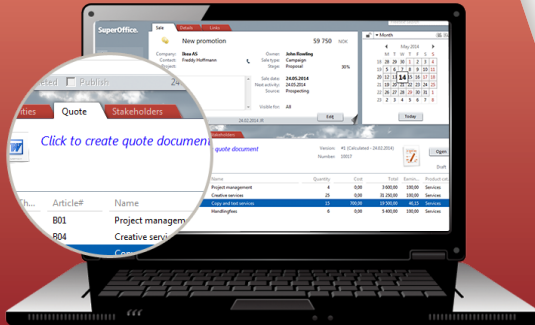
SuperOffice.

Sale Details Links

New promotion 59 750 NOK

Company: Ikea AS
Contact: Freddy Hoffmann
Project:

Owner: John Rowling
Sale type: Campaign
Stage: Proposal 30%

Sale date: 24.05.2014
Next activity: 24.05.2014
Source: Prospecting

Visible for: All

Edit

Month

May 2014

12 13 14 15 16 17 18
19 20 21 22 23 24 25
26 27 28 29 30 31 1

Today

ected Publish

ities Quote Stakeholders

Click to create quote document

quote document

Version: #1 (Calculated - 24.05.2014)
Number: 10017

Open

Draft

| Th... | Article# | Name |
|---|---|---|
| | B01 | Project managem |
| | B04 | Creative servi |

| Product | Quantity | Cost | Total | Earnin... | Product cat |
|---|---|---|---|---|---|
| Project management | 4 | | 3 000,00 | 18 000,00 | Services |
| Creative services | 25 | | 31 250,00 | 18 000,00 | Services |
| Copy and text services | 15 | 700,00 | 10 500,00 | 18 000,00 | Services |
| Handlingfee | 5 | 0,00 | 5 400,00 | 18 000,00 | Services |